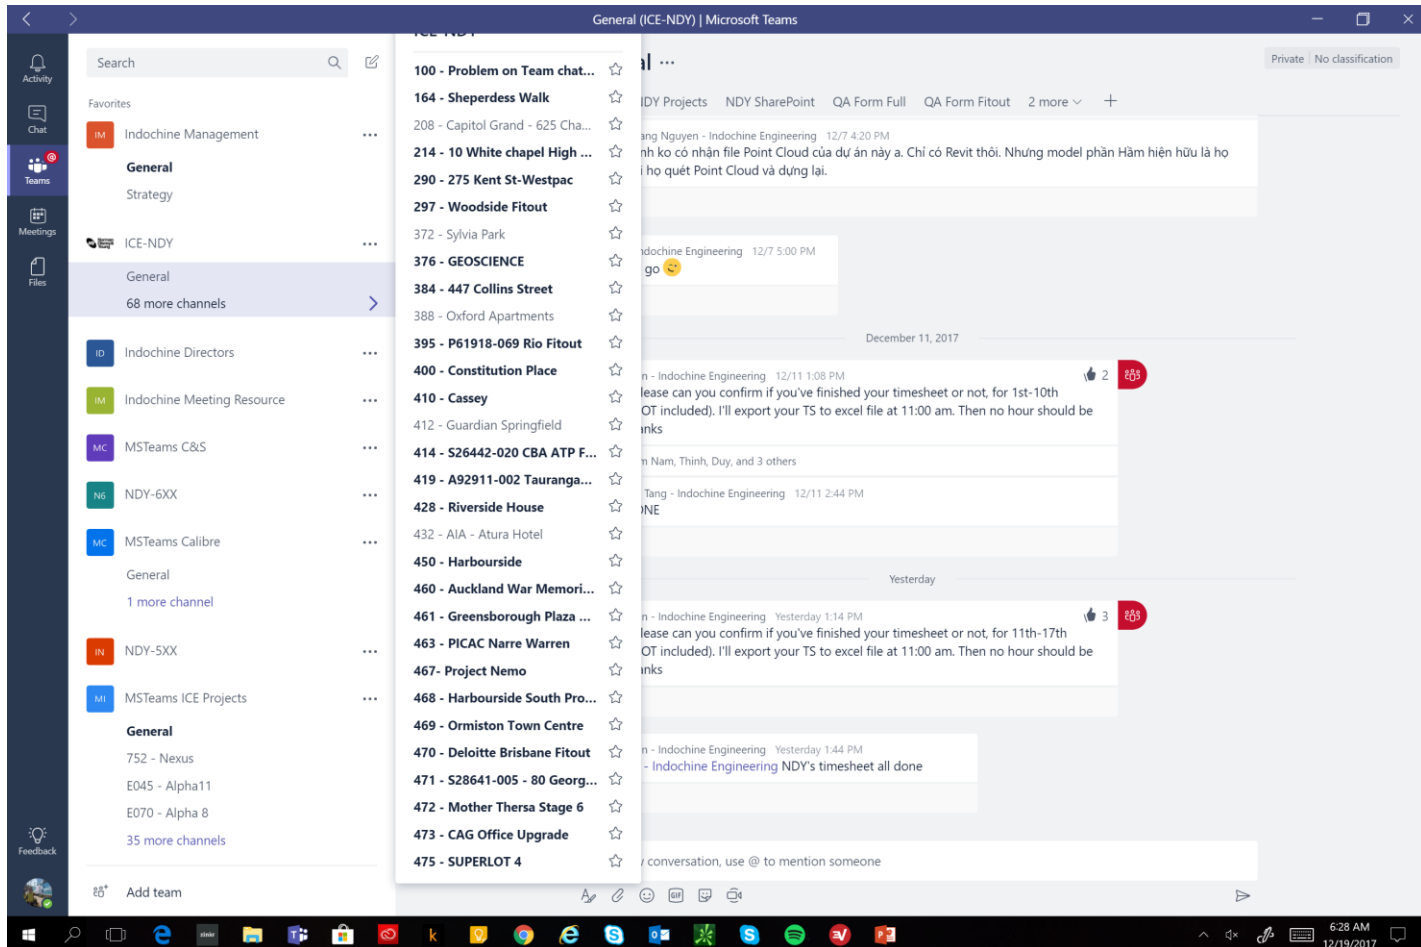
General (ICE-NDY) | Microsoft Teams

Activity
Chat
Teams
Meetings
Files
Feedback

Search

Favorites
IM Indochine Management ...
General
Strategy

ICE-NDY ...
General
68 more channels

ID Indochine Directors ...
IM Indochine Meeting Resource ...
MC MSTeams C&S ...
N6 NDY-6XX ...
MC MSTeams Calibre ...
General
1 more channel
IN NDY-5XX ...
MI MSTeams ICE Projects ...
General
752 - Nexus
E045 - Alpha11
E070 - Alpha 8
35 more channels

Add team

ICE-NDY
100 - Problem on Team chat...
164 - Sheperdess Walk
208 - Capitol Grand - 625 Cha...
214 - 10 White chapel High ...
290 - 275 Kent St-Westpac
297 - Woodside Fitout
372 - Sylvia Park
376 - GEOSCIENCE
384 - 447 Collins Street
388 - Oxford Apartments
395 - P61918-069 Rio Fitout
400 - Constitution Place
410 - Cassey
412 - Guardian Springfield
414 - S26442-020 CBA ATP F...
419 - A92911-002 Tauranga...
428 - Riverside House
432 - AIA - Atura Hotel
450 - Harbourside
460 - Auckland War Memori...
461 - Greensborough Plaza ...
463 - PICAC Narre Warren
467- Project Nemo
468 - Harbourside South Pro...
469 - Ormiston Town Centre
470 - Deloitte Brisbane Fitout
471 - S28641-005 - 80 Georg...
472 - Mother Thersa Stage 6
473 - CAG Office Upgrade
475 - SUPERLOT 4

al ...
Private | No classification
IDY Projects NDY SharePoint QA Form Full QA Form Fitout 2 more +

ang Nguyen - Indochine Engineering 12/7 4:20 PM
nh ko có nhận file Point Cloud của dự án này a. Chỉ có Revit thôi. Nhưng model phần Hầm hiện hữu là họ
i họ quét Point Cloud và dựng lại.

ndochine Engineering 12/7 5:00 PM
go

December 11, 2017

n - Indochine Engineering 12/11 1:08 PM
lease can you confirm if you've finished your timesheet or not, for 1st-10th
OT included). I'll export your TS to excel file at 11:00 am. Then no hour should be
inks
2
n Nam, Thinh, Duy, and 3 others
Tang - Indochine Engineering 12/11 2:44 PM
NE

Yesterday

n - Indochine Engineering Yesterday 1:14 PM
lease can you confirm if you've finished your timesheet or not, for 11th-17th
OT included). I'll export your TS to excel file at 11:00 am. Then no hour should be
inks
3

n - Indochine Engineering Yesterday 1:44 PM
- Indochine Engineering NDY's timesheet all done

conversation, use @ to mention someone

6:28 AM
12/19/2017